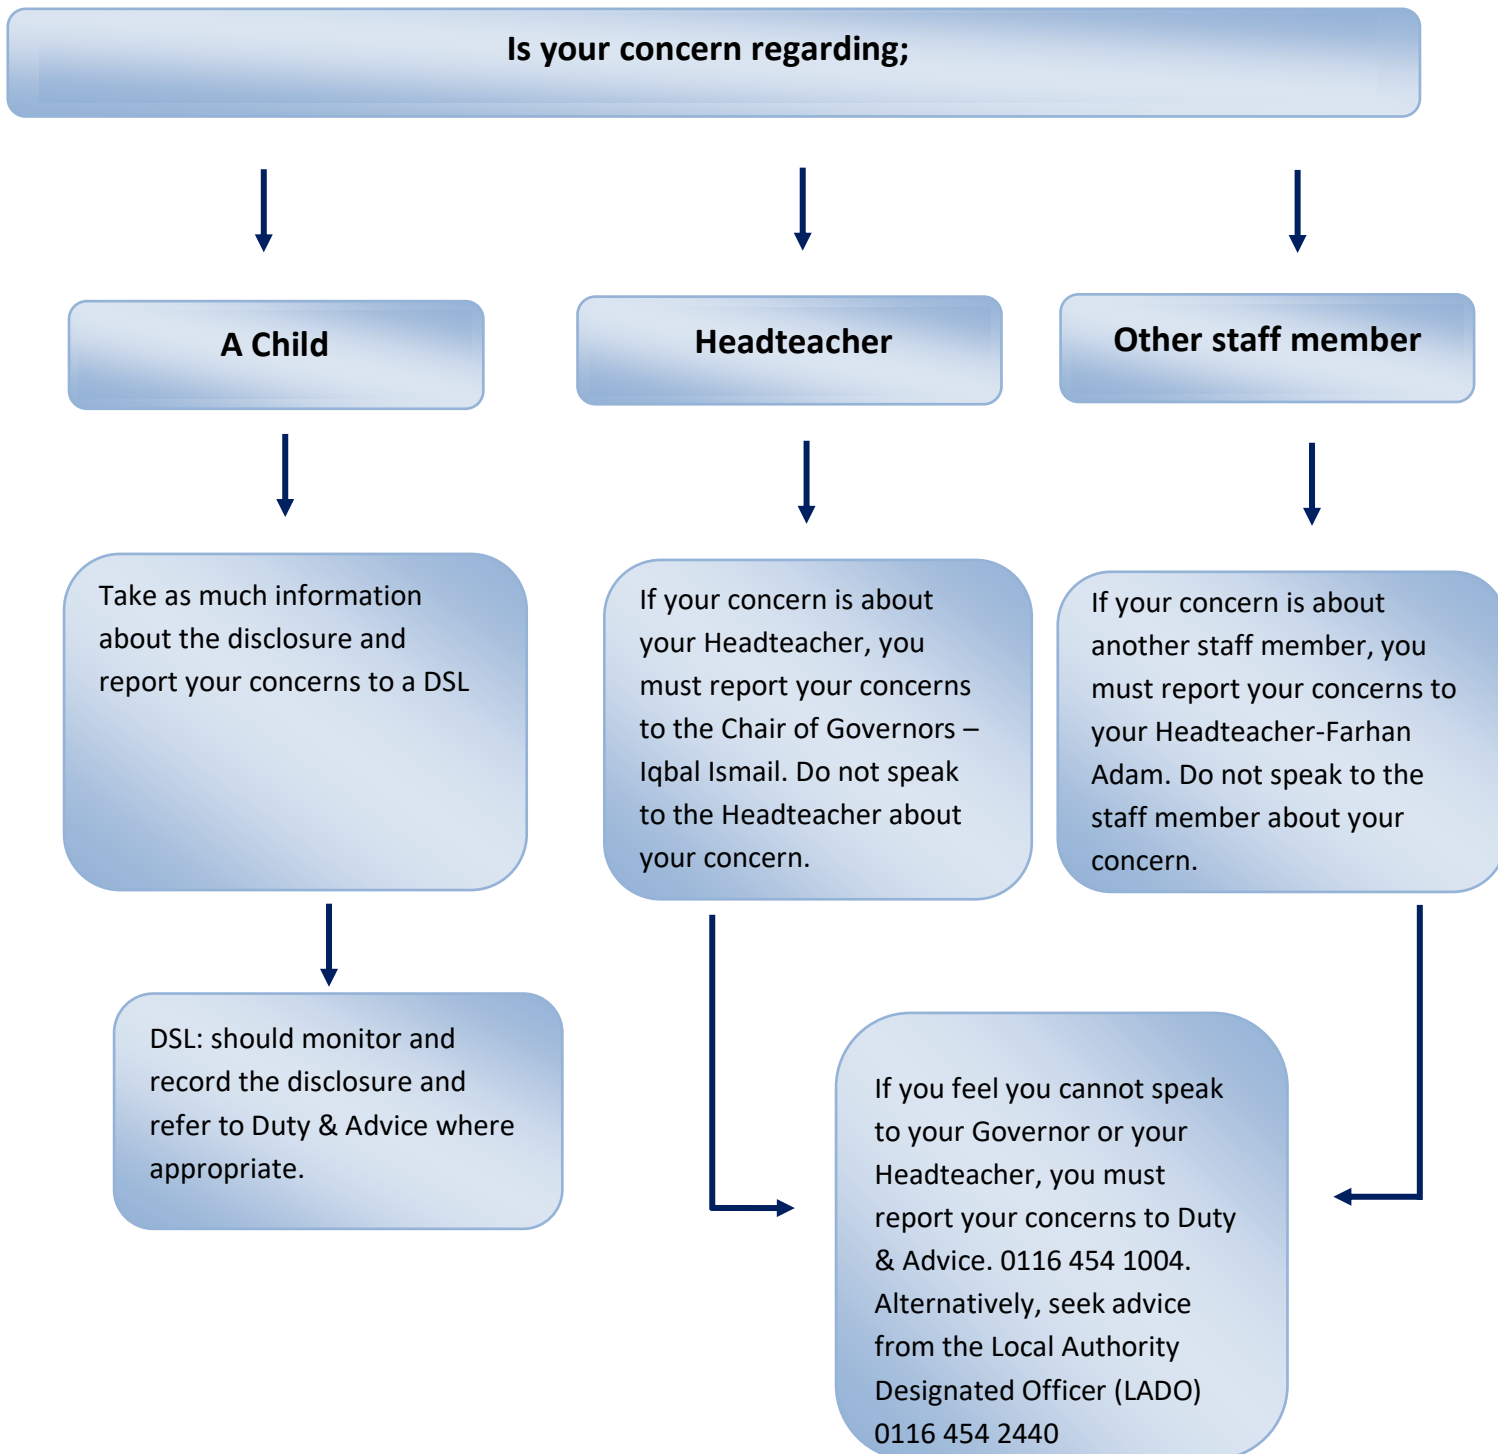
Is your concern regarding;

A Child

Headteacher

Other staff member

Take as much information about the disclosure and report your concerns to a DSL

If your concern is about your Headteacher, you must report your concerns to the Chair of Governors – Iqbal Ismail. Do not speak to the Headteacher about your concern.

If your concern is about another staff member, you must report your concerns to your Headteacher-Farhan Adam. Do not speak to the staff member about your concern.

DSL: should monitor and record the disclosure and refer to Duty & Advice where appropriate.

If you feel you cannot speak to your Governor or your Headteacher, you must report your concerns to Duty & Advice. 0116 454 1004. Alternatively, seek advice from the Local Authority Designated Officer (LADO) 0116 454 2440